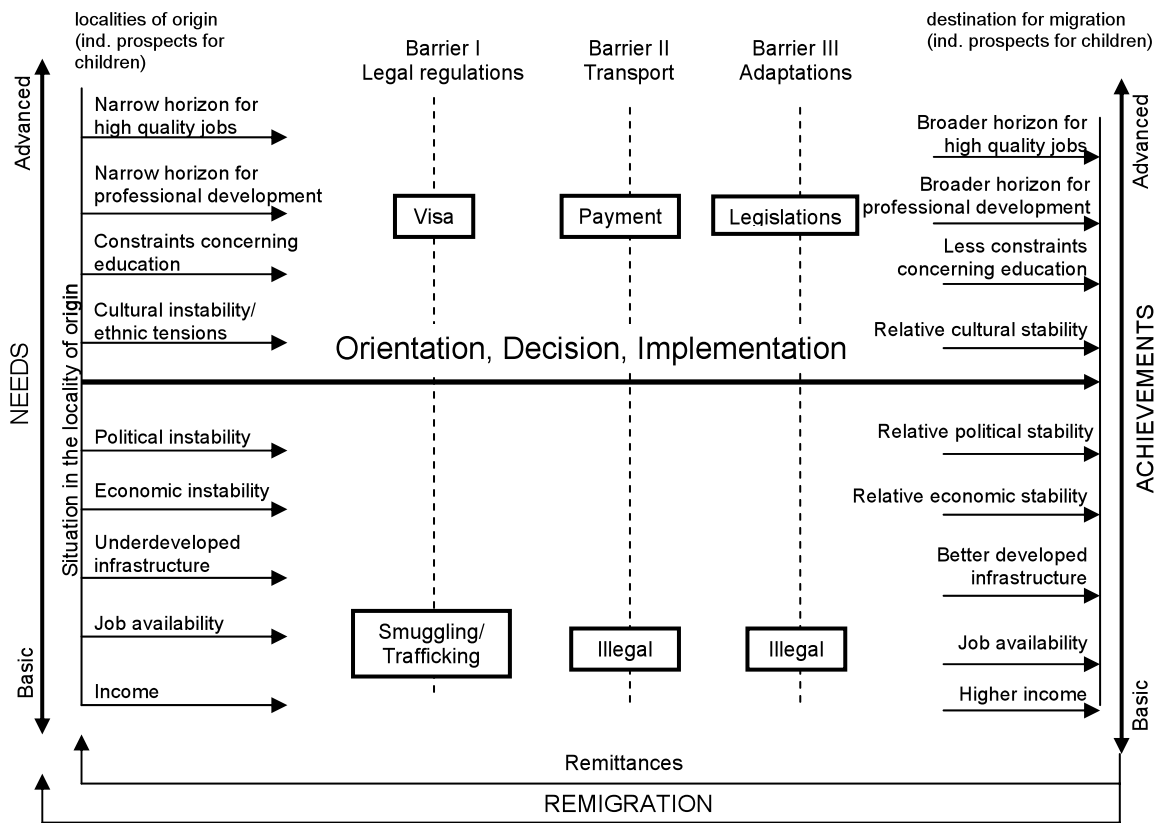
localities of origin (ind. prospects for children)

Barrier I
Legal regulations

Barrier II
Transport

Barrier III
Adaptations

destination for migration (ind. prospects for children)

Advanced

NEEDS

Basic

Situation in the locality of origin

Narrow horizon for high quality jobs

Narrow horizon for professional development

Constraints concerning education

Cultural instability/ ethnic tensions

Political instability

Economic instability

Underdeveloped infrastructure

Job availability

Income

Visa

Payment

Legislations

Orientation, Decision, Implementation

Smuggling/ Trafficking

Illegal

Illegal

Broader horizon for high quality jobs

Broader horizon for professional development

Less constraints concerning education

Relative cultural stability

Relative political stability

Relative economic stability

Better developed infrastructure

Job availability

Higher income

Advanced

ACHIEVEMENTS

Basic

Remittances

REMIGRATION